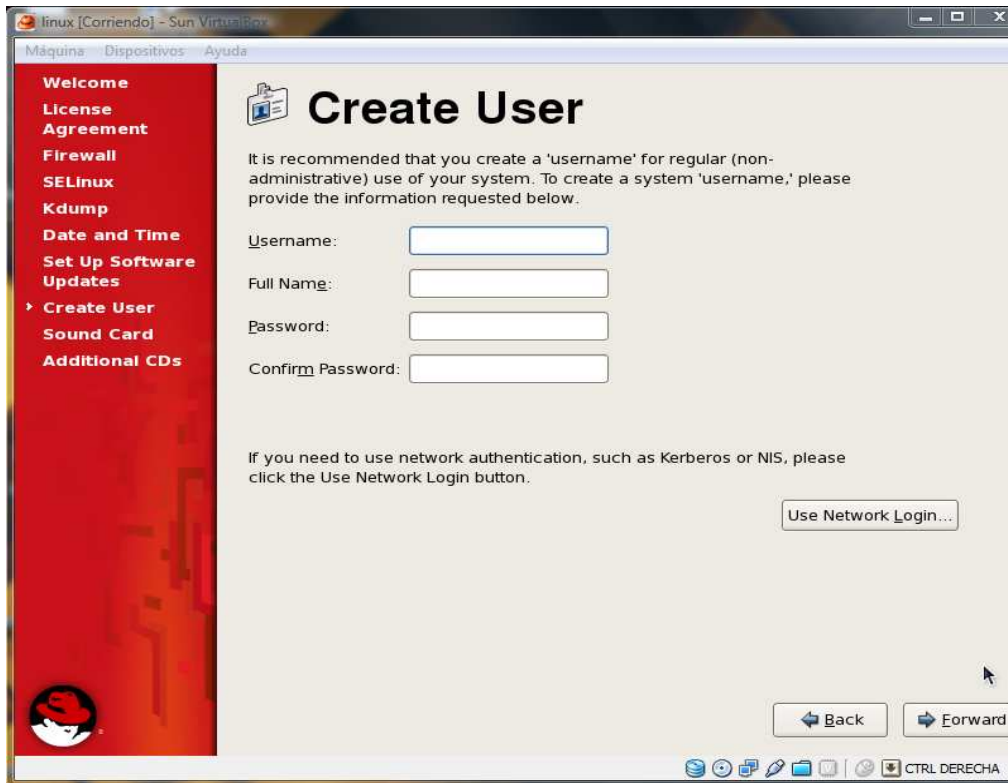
linux [Corriendo] - Sun VirtualBox

Máquina Dispositivos Ayuda

Welcome
License Agreement
Firewall
SELinux
Kdump
Date and Time
Set Up Software Updates
Create User
Sound Card
Additional CDs

Create User

It is recommended that you create a 'username' for regular (non-administrative) use of your system. To create a system 'username,' please provide the information requested below.

Username:

Full Name:

Password:

Confirm Password:

If you need to use network authentication, such as Kerberos or NIS, please click the Use Network Login button.

Use Network Login...

Back

Forward

CTRL DERECHA